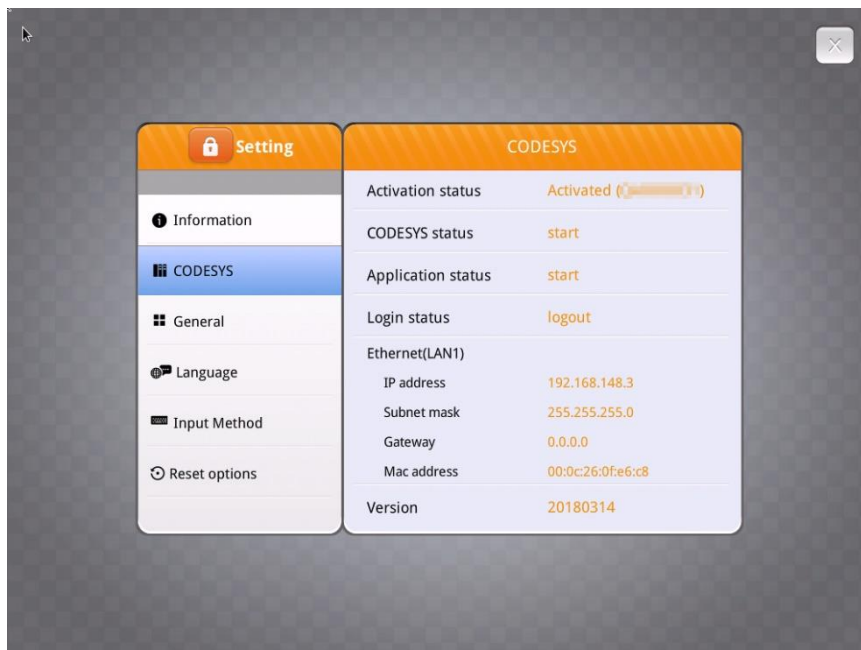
Setting

Information

CODESYS

General

Language

Input Method

Reset options

CODESYS

| | |
|---|---|
| Activation status | Activated ([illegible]) |
| CODESYS status | start |
| Application status | start |
| Login status | logout |
| Ethernet(LAN1) | |
| IP address | 192.168.148.3 |
| Subnet mask | 255.255.255.0 |
| Gateway | 0.0.0.0 |
| Mac address | 00:0c:26:0f:e6:c8 |
| Version | 20180314 |